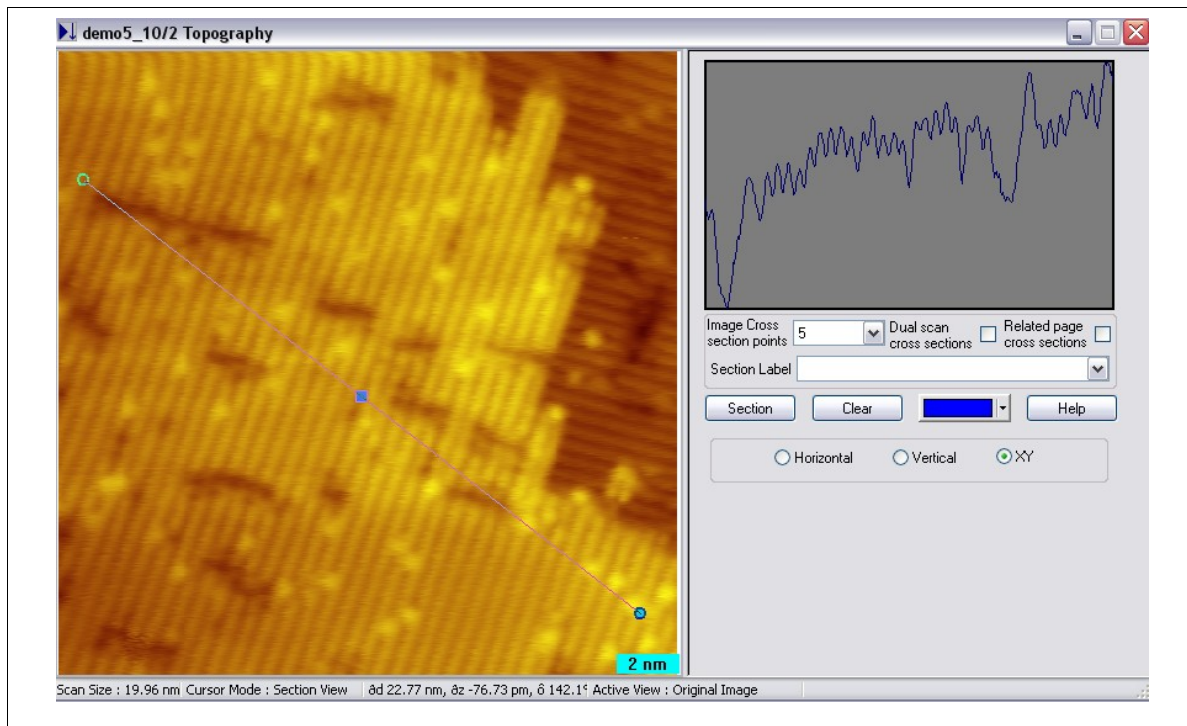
demo5_10/2 Topography

Image Cross section points 5

Dual scan cross sections

Related page cross sections

Section Label

Section

Clear

Help

Horizontal

Vertical

XY

2 nm

Scan Size : 19.96 nm Cursor Mode : Section View

ðd 22.77 nm, ðz -76.73 pm, ô 142.1° Active View : Original Image